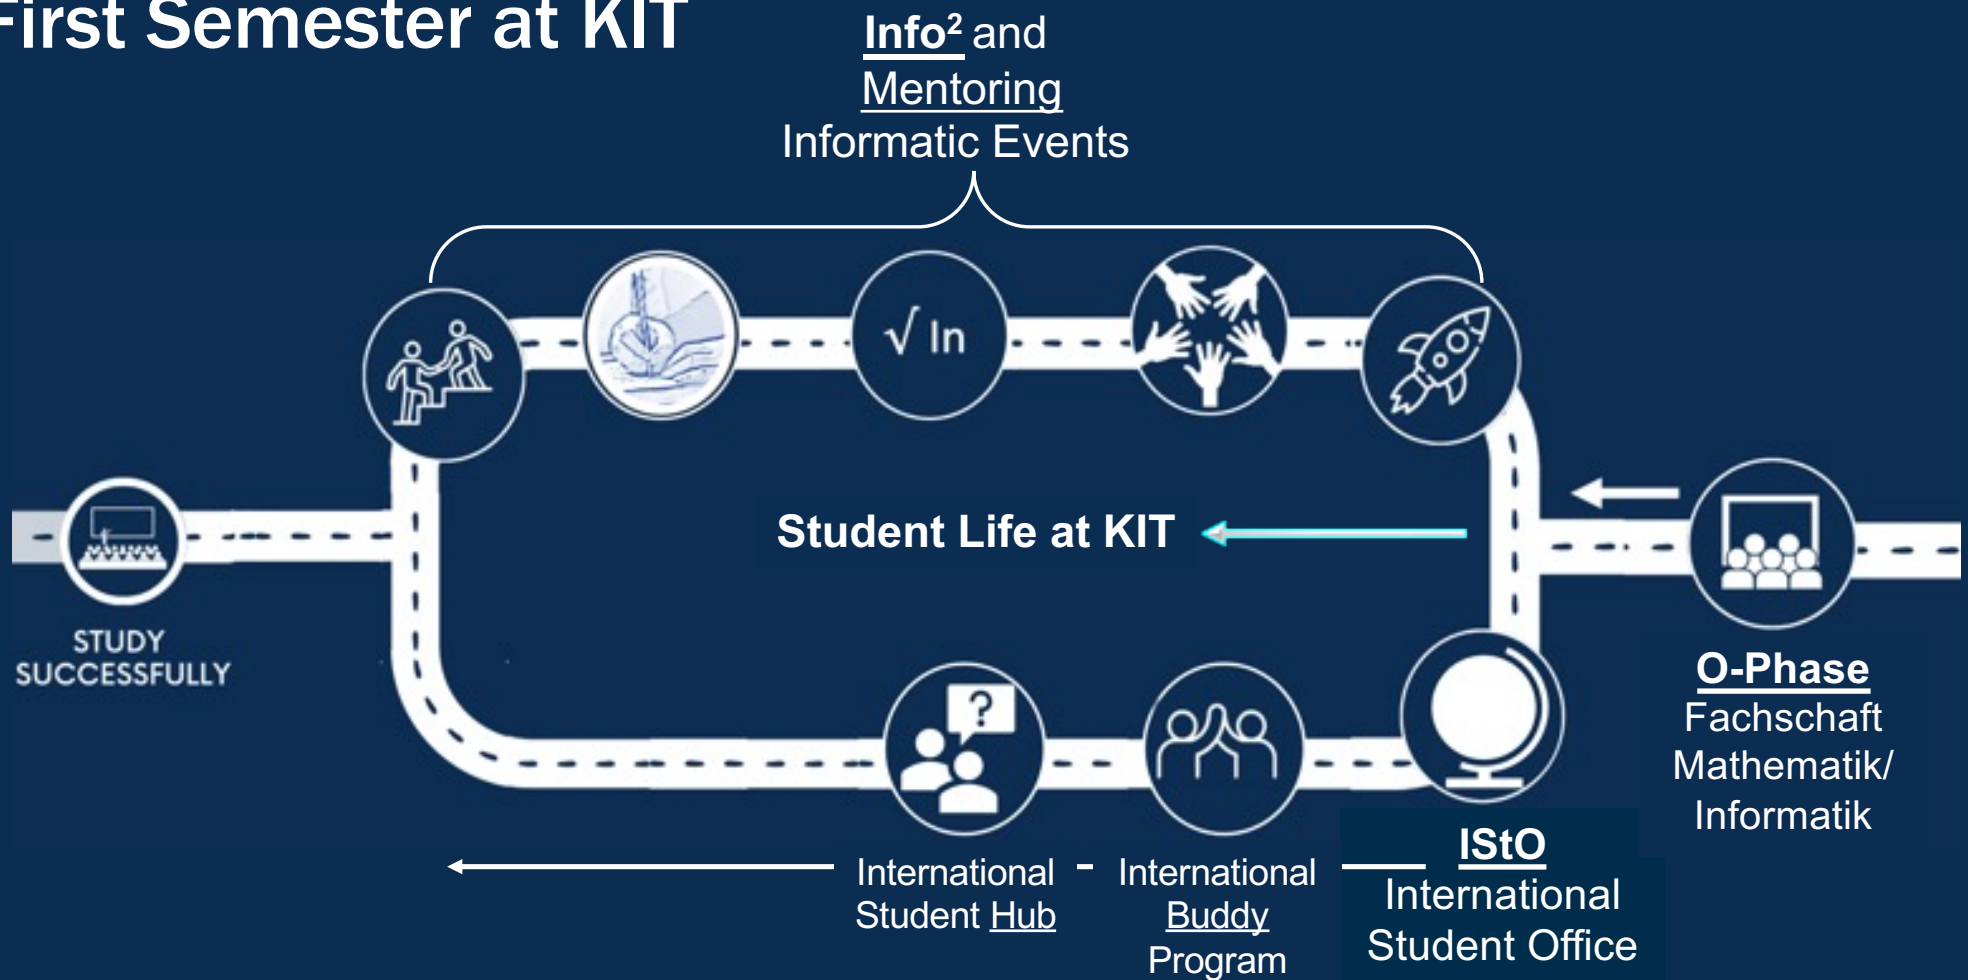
First Semester at KIT

Info² and Mentoring Informatic Events

√ In

Student Life at KIT

STUDY SUCCESSFULLY

O-Phase
Fachschaft Mathematik/ Informatik

International Student Hub

International Buddy Program

IStO
International Student Office